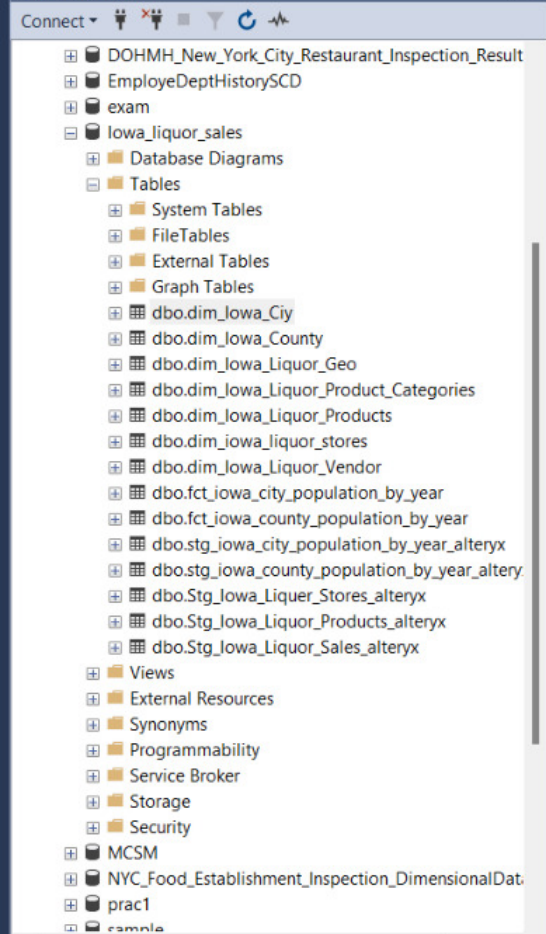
Connect ▾

DOHMH_New_York_City_Restaurant_Inspection_Result
EmployeDeptHistorySCD
exam
Iowa_liquor_sales
Database Diagrams
Tables
System Tables
FileTables
External Tables
Graph Tables
dbo.dim_Iowa_Ciy
dbo.dim_Iowa_County
dbo.dim_Iowa_Liquor_Geo
dbo.dim_Iowa_Liquor_Product_Categories
dbo.dim_Iowa_Liquor_Products
dbo.dim_iowa_liquor_stores
dbo.dim_Iowa_Liquor_Vendor
dbo.fct_iowa_city_population_by_year
dbo.fct_iowa_county_population_by_year
dbo.stg_iowa_city_population_by_year_alteryx
dbo.stg_iowa_county_population_by_year_altery
dbo.Stg_Iowa_Liquer_Stores_alteryx
dbo.Stg_Iowa_Liquor_Products_alteryx
dbo.Stg_Iowa_Liquor_Sales_alteryx
Views
External Resources
Synonyms
Programmability
Service Broker
Storage
Security
MCSM
NYC_Food_Establishment_Inspection_DimensionalDat
prac1
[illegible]